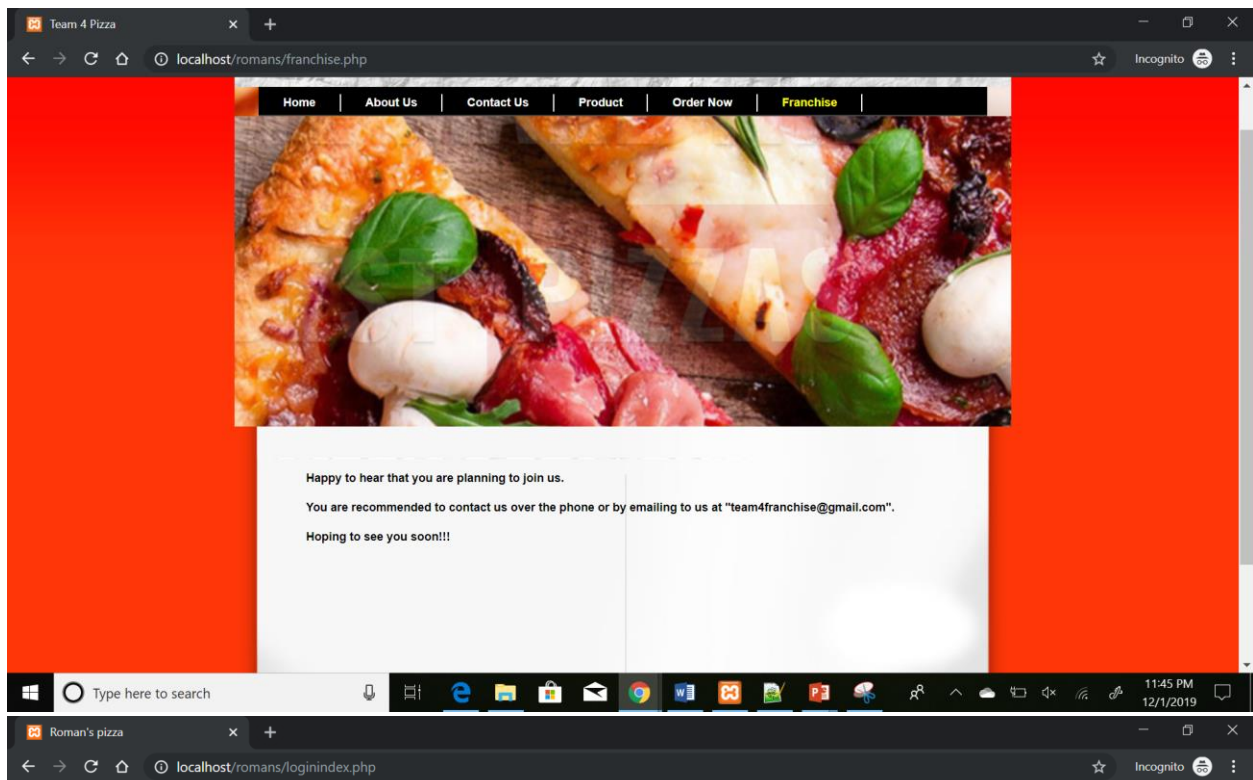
Team 4 Pizza

localhost/romans/franchise.php

Incognito

Home | About Us | Contact Us | Product | Order Now | Franchise

Happy to hear that you are planning to join us.

You are recommended to contact us over the phone or by emailing to us at "team4franchise@gmail.com".

Hoping to see you soon!!!

Type here to search

11:45 PM
12/1/2019

Roman's pizza

localhost/romans/loginindex.php

Incognito